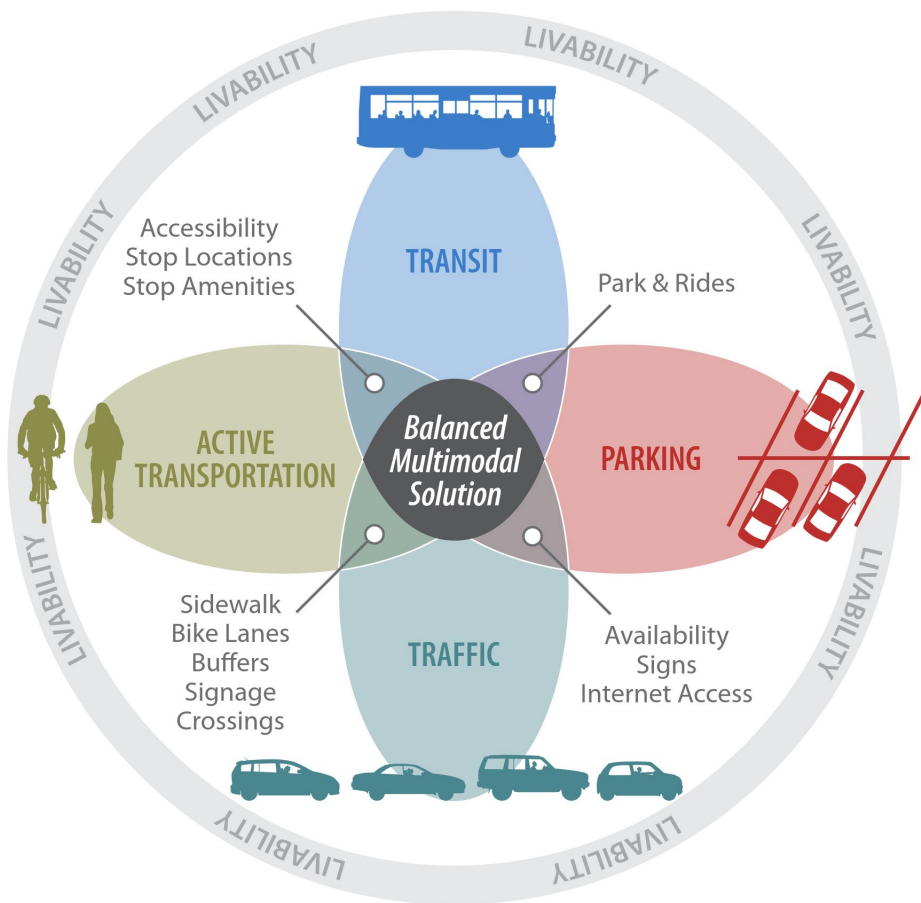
LIVABILITY
LIVABILITY
LIVABILITY
LIVABILITY

TRANSIT

Accessibility
Stop Locations
Stop Amenities

Park & Rides

ACTIVE TRANSPORTATION

Balanced Multimodal Solution

PARKING

Sidewalk
Bike Lanes
Buffers
Signage
Crossings

TRAFFIC

Availability
Signs
Internet Access

LIVABILITY
LIVABILITY
LIVABILITY
LIVABILITY